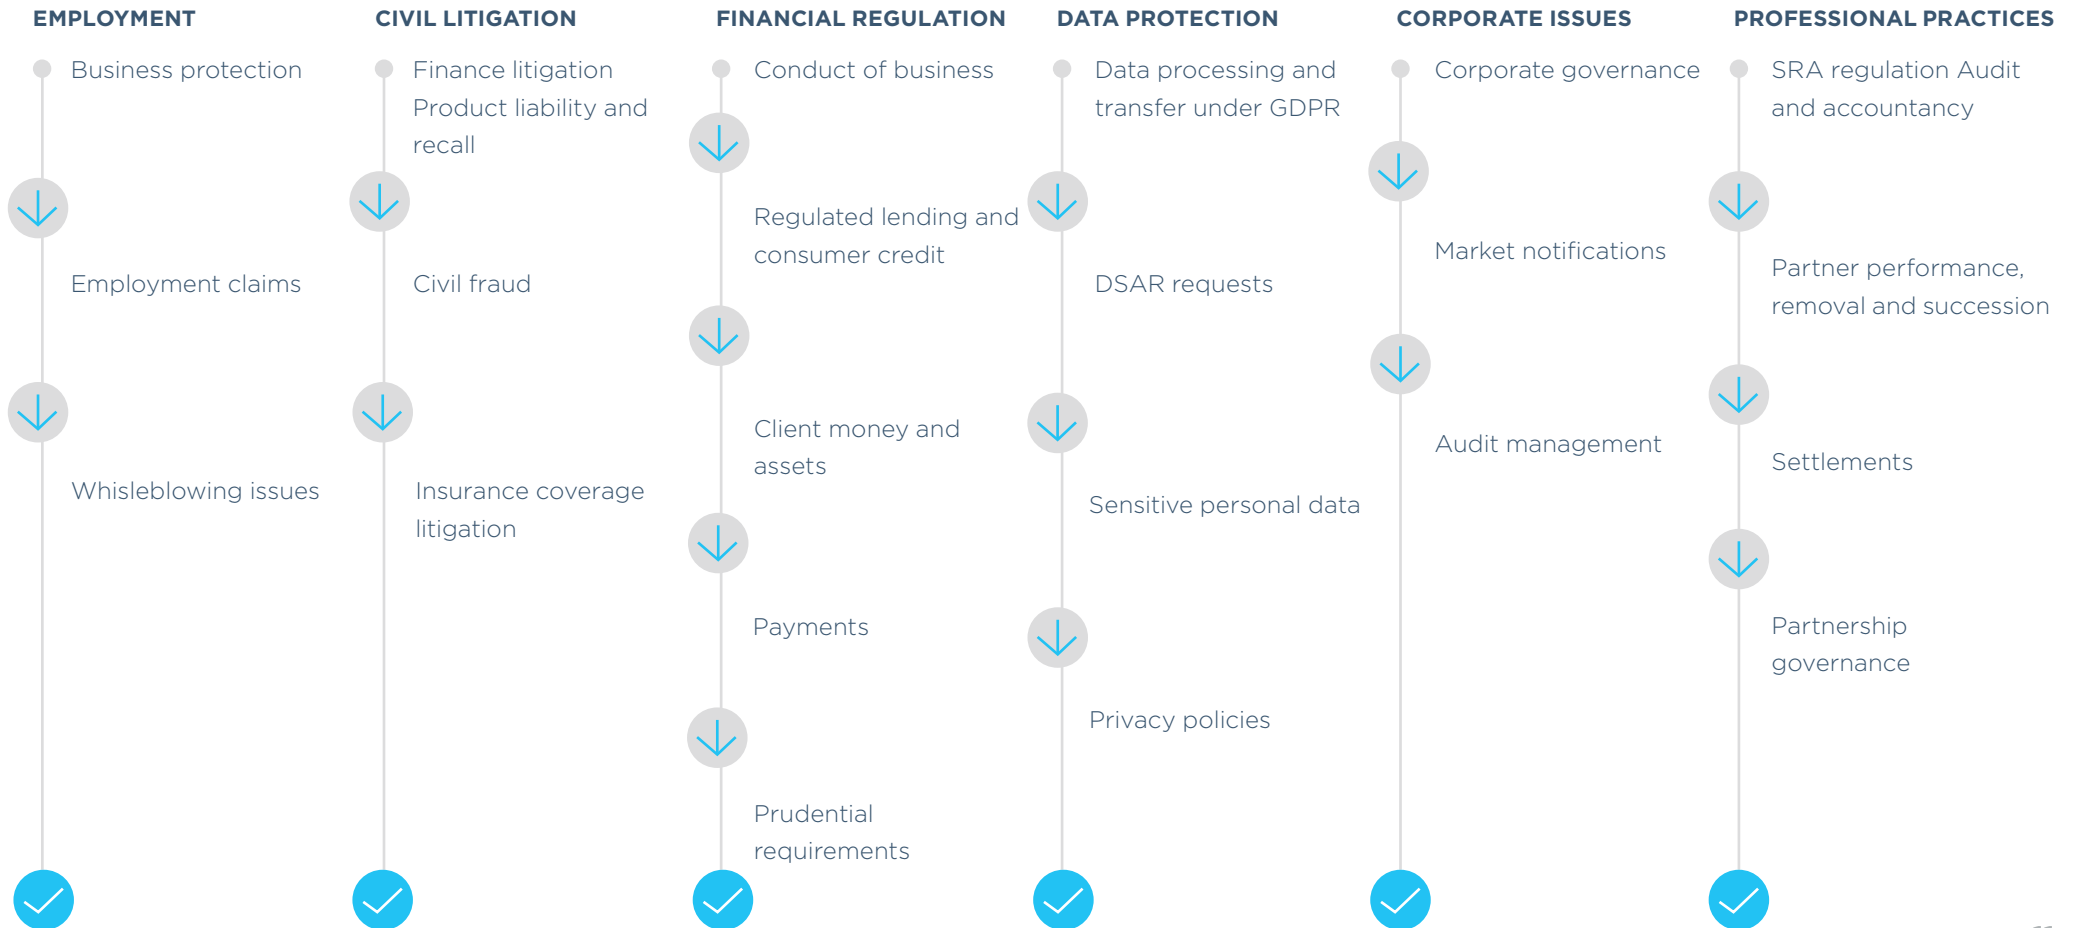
EMPLOYMENT

Business protection

Employment claims

Whisleblowing issues

CIVIL LITIGATION

Finance litigation Product liability and recall

Civil fraud

Insurance coverage litigation

FINANCIAL REGULATION

Conduct of business

Regulated lending and consumer credit

Client money and assets

Payments

Prudential requirements

DATA PROTECTION

Data processing and transfer under GDPR

DSAR requests

Sensitive personal data

Privacy policies

CORPORATE ISSUES

Corporate governance

Market notifications

Audit management

PROFESSIONAL PRACTICES

SRA regulation Audit and accountancy

Partner performance, removal and succession

Settlements

Partnership governance